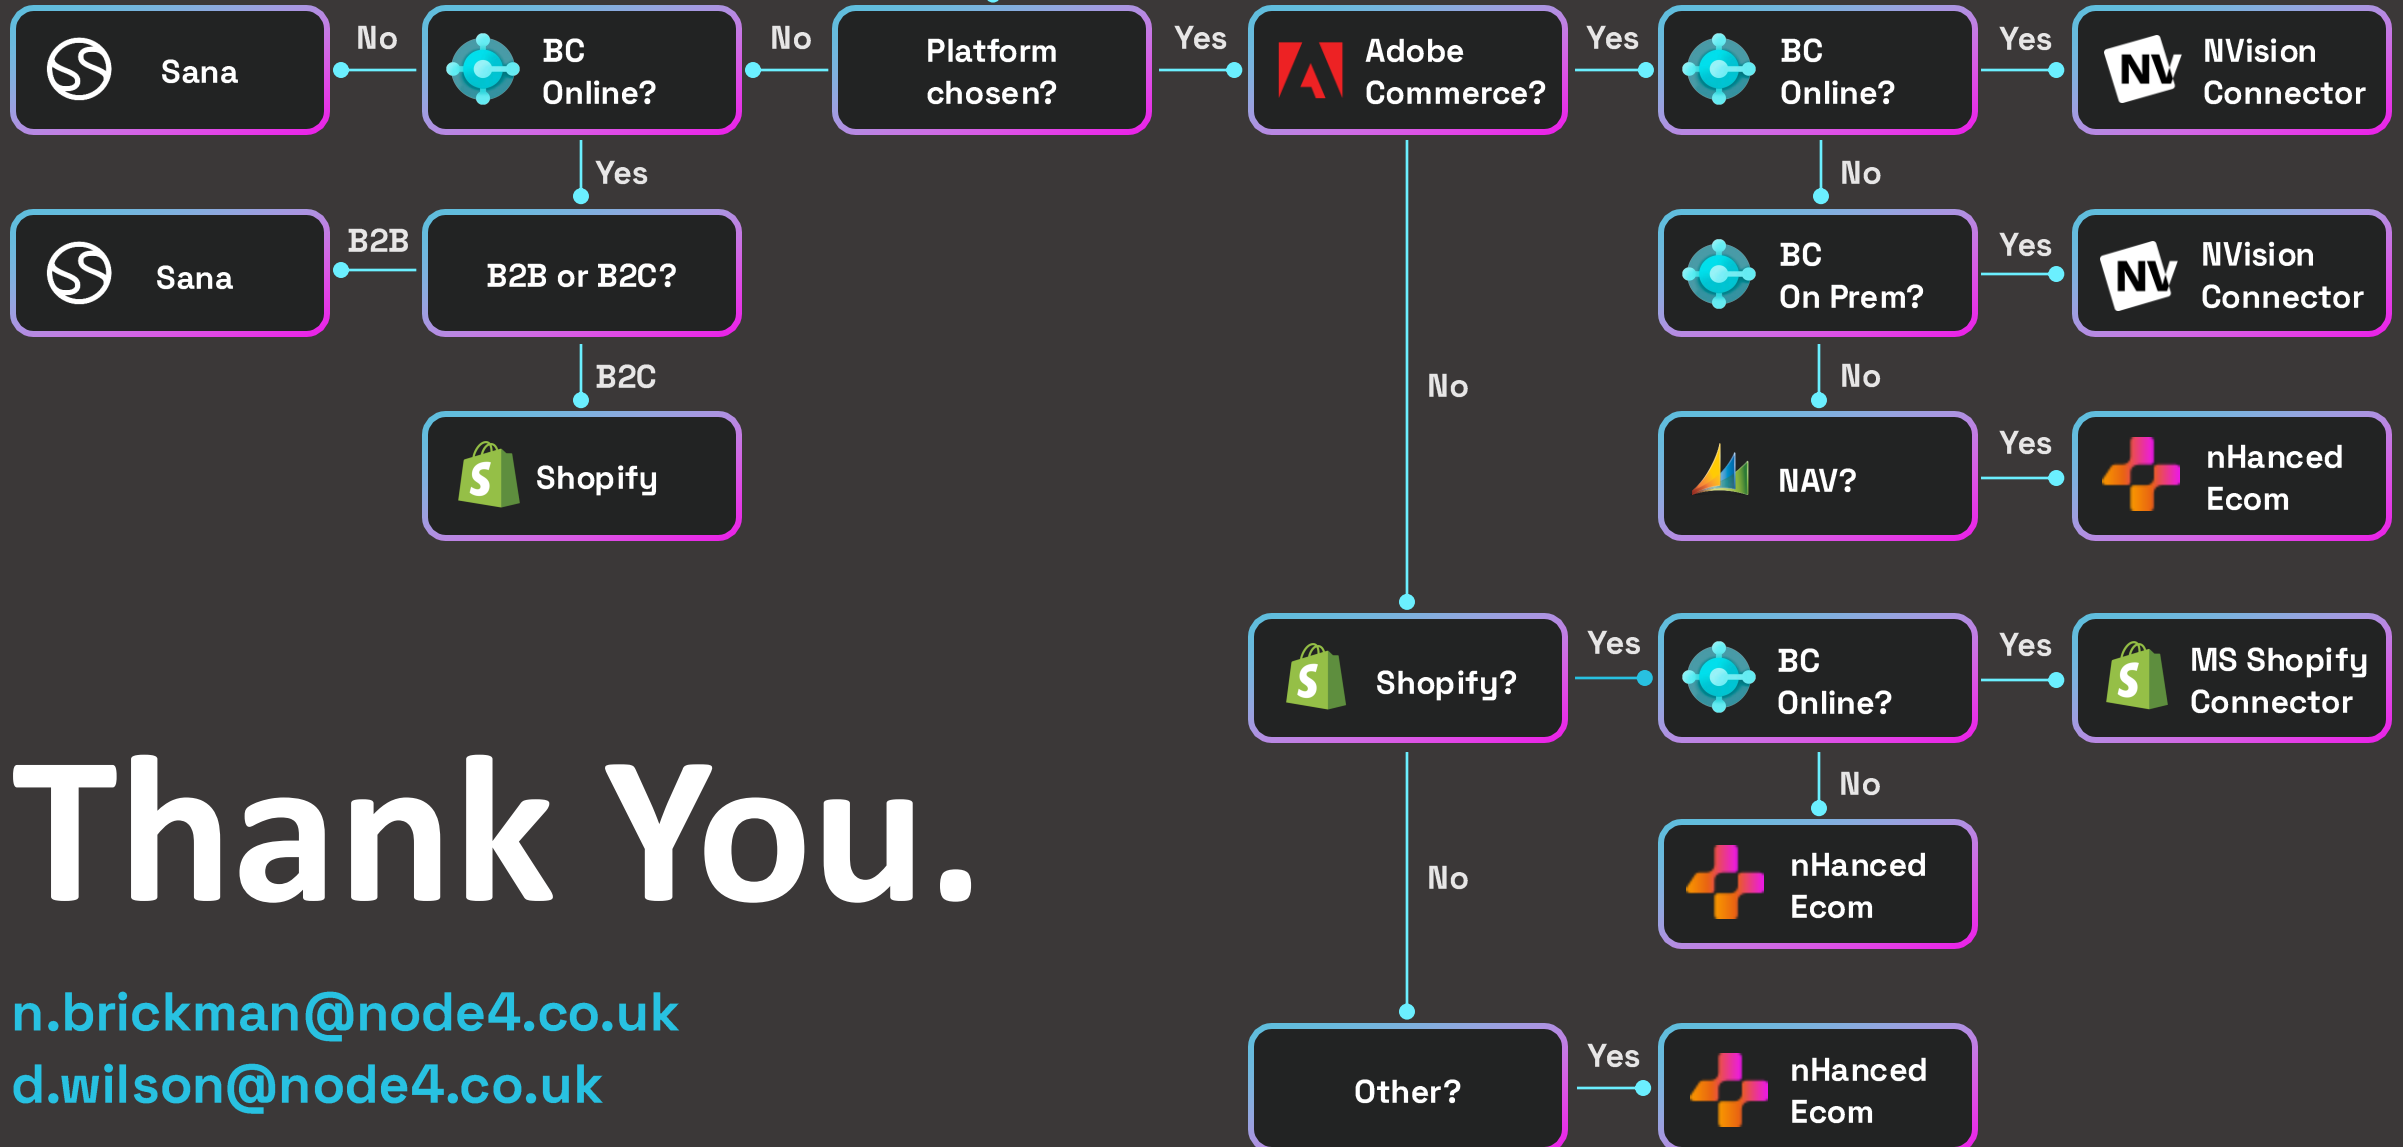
Sana

No

BC Online?

No

Platform chosen?

Yes

Adobe Commerce?

Yes

BC Online?

Yes

NVision Connector

Yes

No

Sana

B2B

B2B or B2C?

BC On Prem?

Yes

NVision Connector

B2C

No

No

Shopify

NAV?

Yes

nHanced Ecom

Shopify?

Yes

BC Online?

Yes

MS Shopify Connector

No

Thank You.

No

nHanced Ecom

n.brickman@node4.co.uk
d.wilson@node4.co.uk

Other?

Yes

nHanced Ecom